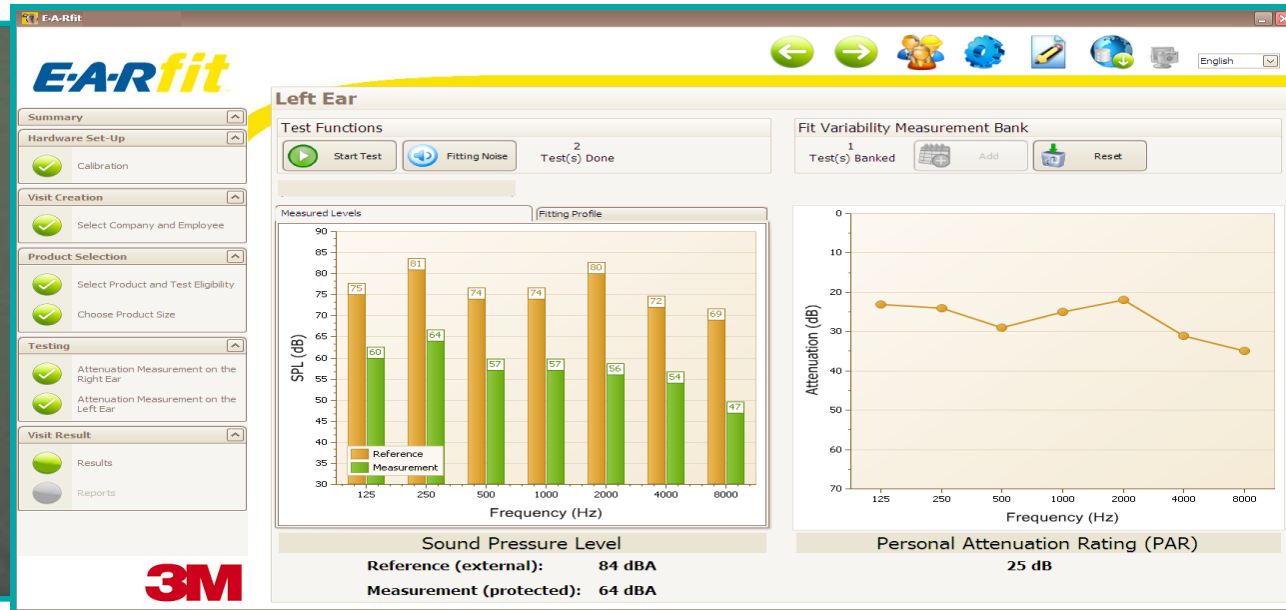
E-A-Rfit

E-A-Rfit

English

Summary

Hardware Set-Up

Calibration

Visit Creation

Select Company and Employee

Product Selection

Select Product and Test Eligibility

Choose Product Size

Testing

Attenuation Measurement on the Right Ear

Attenuation Measurement on the Left Ear

Visit Result

Results

Reports

3M

Left Ear

Test Functions

Start Test

Fitting Noise

2
Test(s) Done

Fit Variability Measurement Bank

1
Test(s) Banked

Add

Reset

Measured Levels

Fitting Profile

| Frequency (Hz) | 125 | 250 | 500 | 1000 | 2000 | 4000 | 8000 |
|---|---|---|---|---|---|---|---|
| Reference | 75 | 81 | 74 | 74 | 80 | 72 | 69 |
| Measurement | 60 | 64 | 57 | 57 | 56 | 54 | 47 |

SPL (dB)

90 85 80 75 70 65 60 55 50 45 40 35 30

Reference
Measurement

Frequency (Hz)

Attenuation (dB)

0 10 20 30 40 50 60 70

125 250 500 1000 2000 4000 8000

Frequency (Hz)

Sound Pressure Level

Reference (external): 84 dBA

Measurement (protected): 64 dBA

Personal Attenuation Rating (PAR)

25 dB